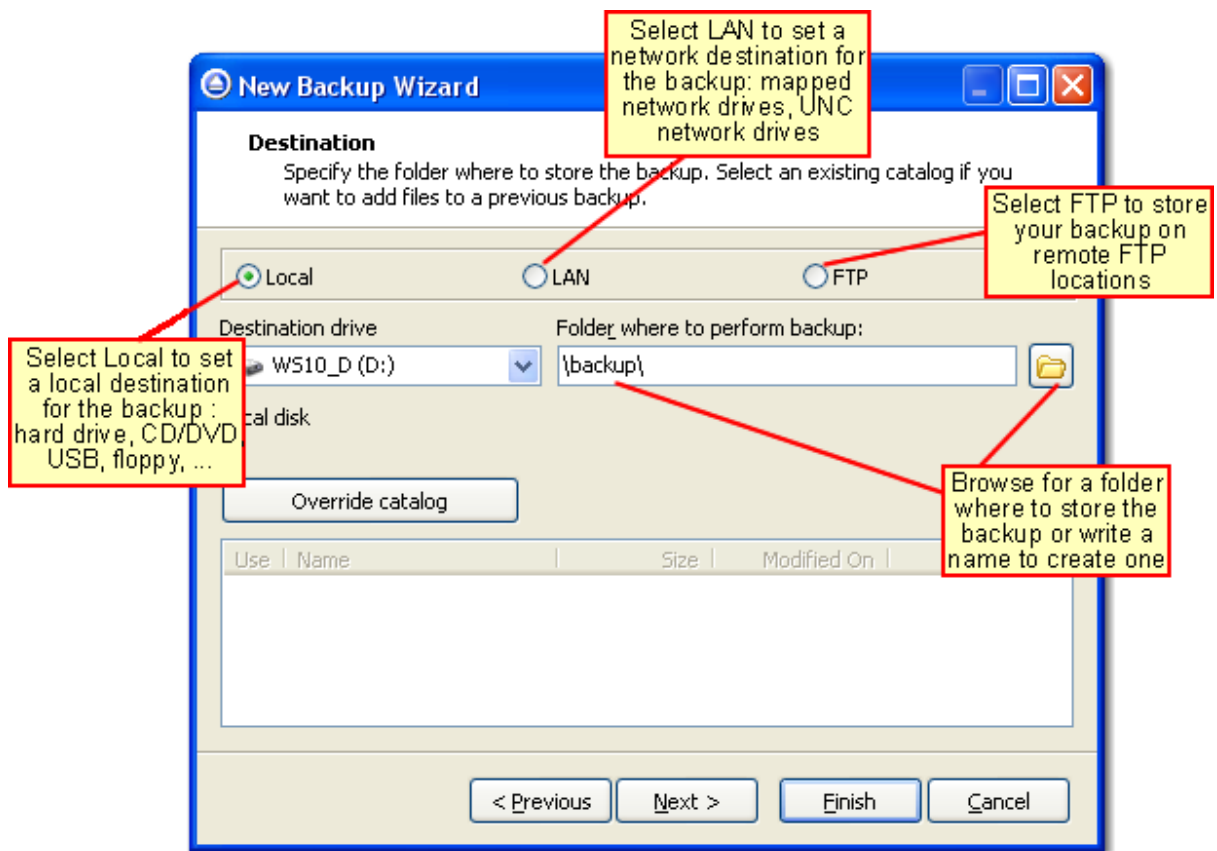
New Backup Wizard

Select LAN to set a network destination for the backup: mapped network drives, UNC network drives

Destination
Specify the folder where to store the backup. Select an existing catalog if you want to add files to a previous backup.

Select FTP to store your backup on remote FTP locations

Local
LAN
FTP

Destination drive
Folder where to perform backup:

Select Local to set a local destination for the backup : hard drive, CD/DVD, USB, floppy, ...

WS10_D (D:)
\backup\

cal disk

Override catalog

Browse for a folder where to store the backup or write a name to create one

| Use | Name | Size | Modified On |
|---|---|---|---|

< Previous
Next >
Finish
Cancel